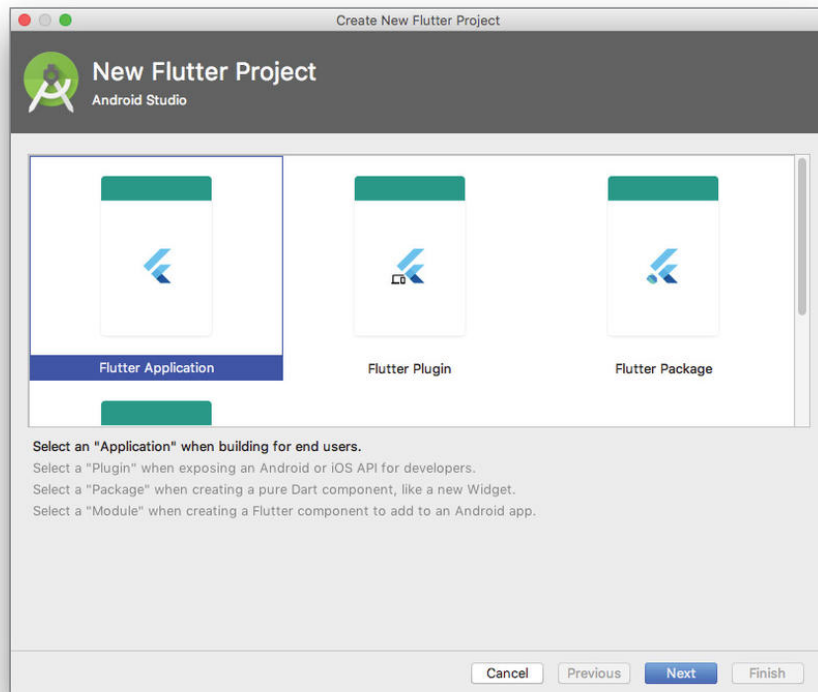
Create New Flutter Project

New Flutter Project
Android Studio

Flutter Application

Flutter Plugin

Flutter Package

Select an "Application" when building for end users.
Select a "Plugin" when exposing an Android or iOS API for developers.
Select a "Package" when creating a pure Dart component, like a new Widget.
Select a "Module" when creating a Flutter component to add to an Android app.

Cancel Previous Next Finish